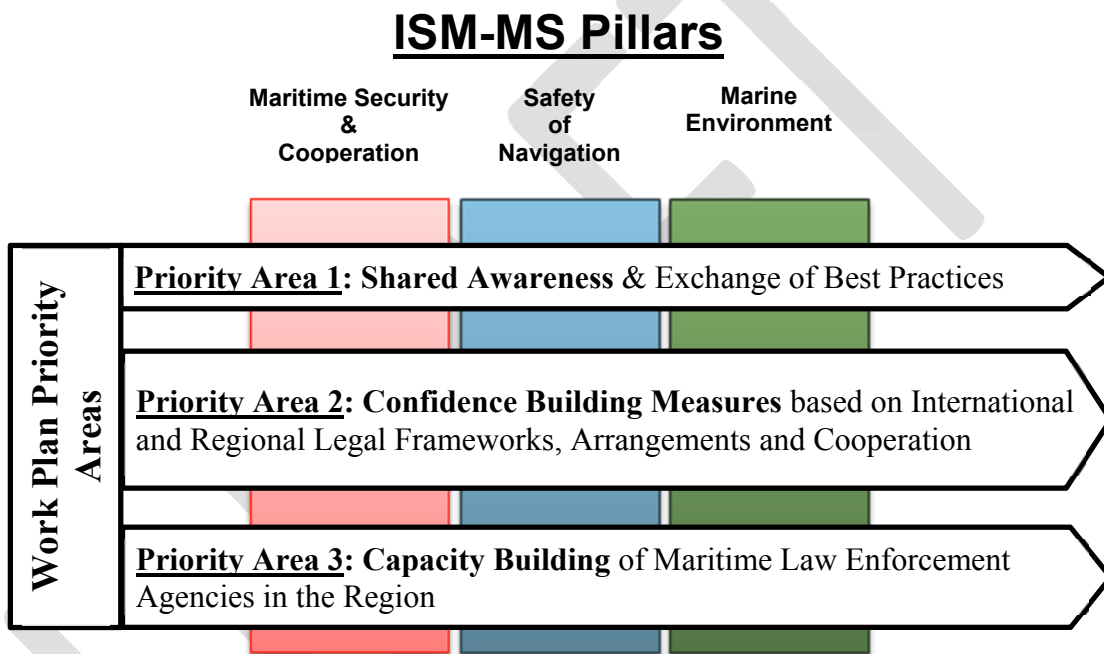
ISM-MS Pillars

Maritime Security & Cooperation

Safety of Navigation

Marine Environment

Work Plan Priority Areas

Priority Area 1: Shared Awareness & Exchange of Best Practices

Priority Area 2: Confidence Building Measures based on International and Regional Legal Frameworks, Arrangements and Cooperation

Priority Area 3: Capacity Building of Maritime Law Enforcement Agencies in the Region